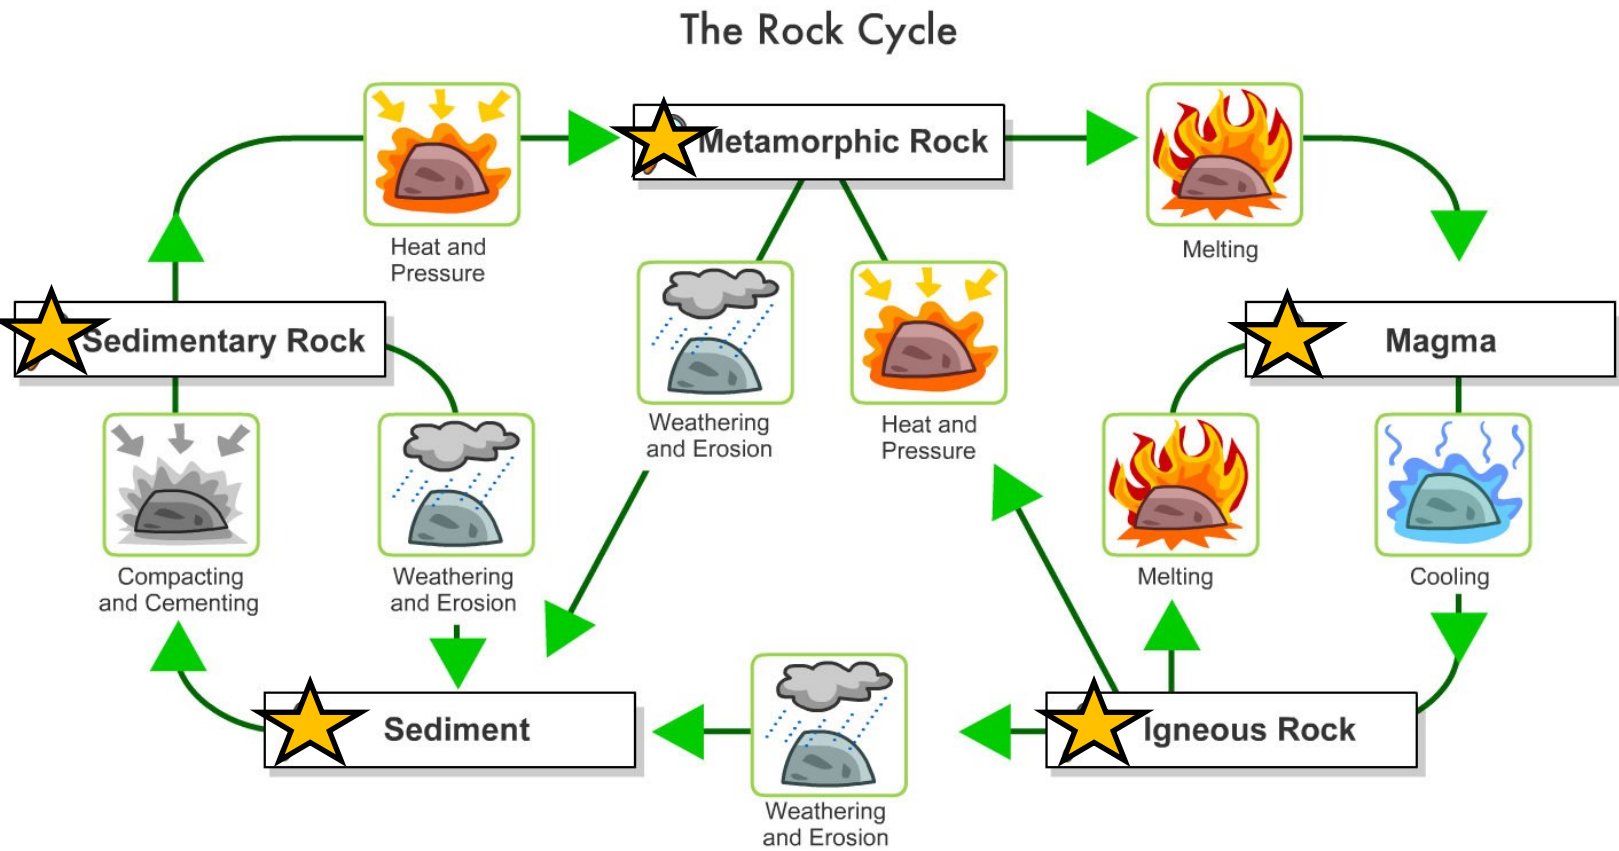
The Rock Cycle

Heat and Pressure

Metamorphic Rock

Melting

Sedimentary Rock

Weathering and Erosion

Heat and Pressure

Magma

Compacting and Cementing

Weathering and Erosion

Melting

Cooling

Sediment

Weathering and Erosion

Igneous Rock